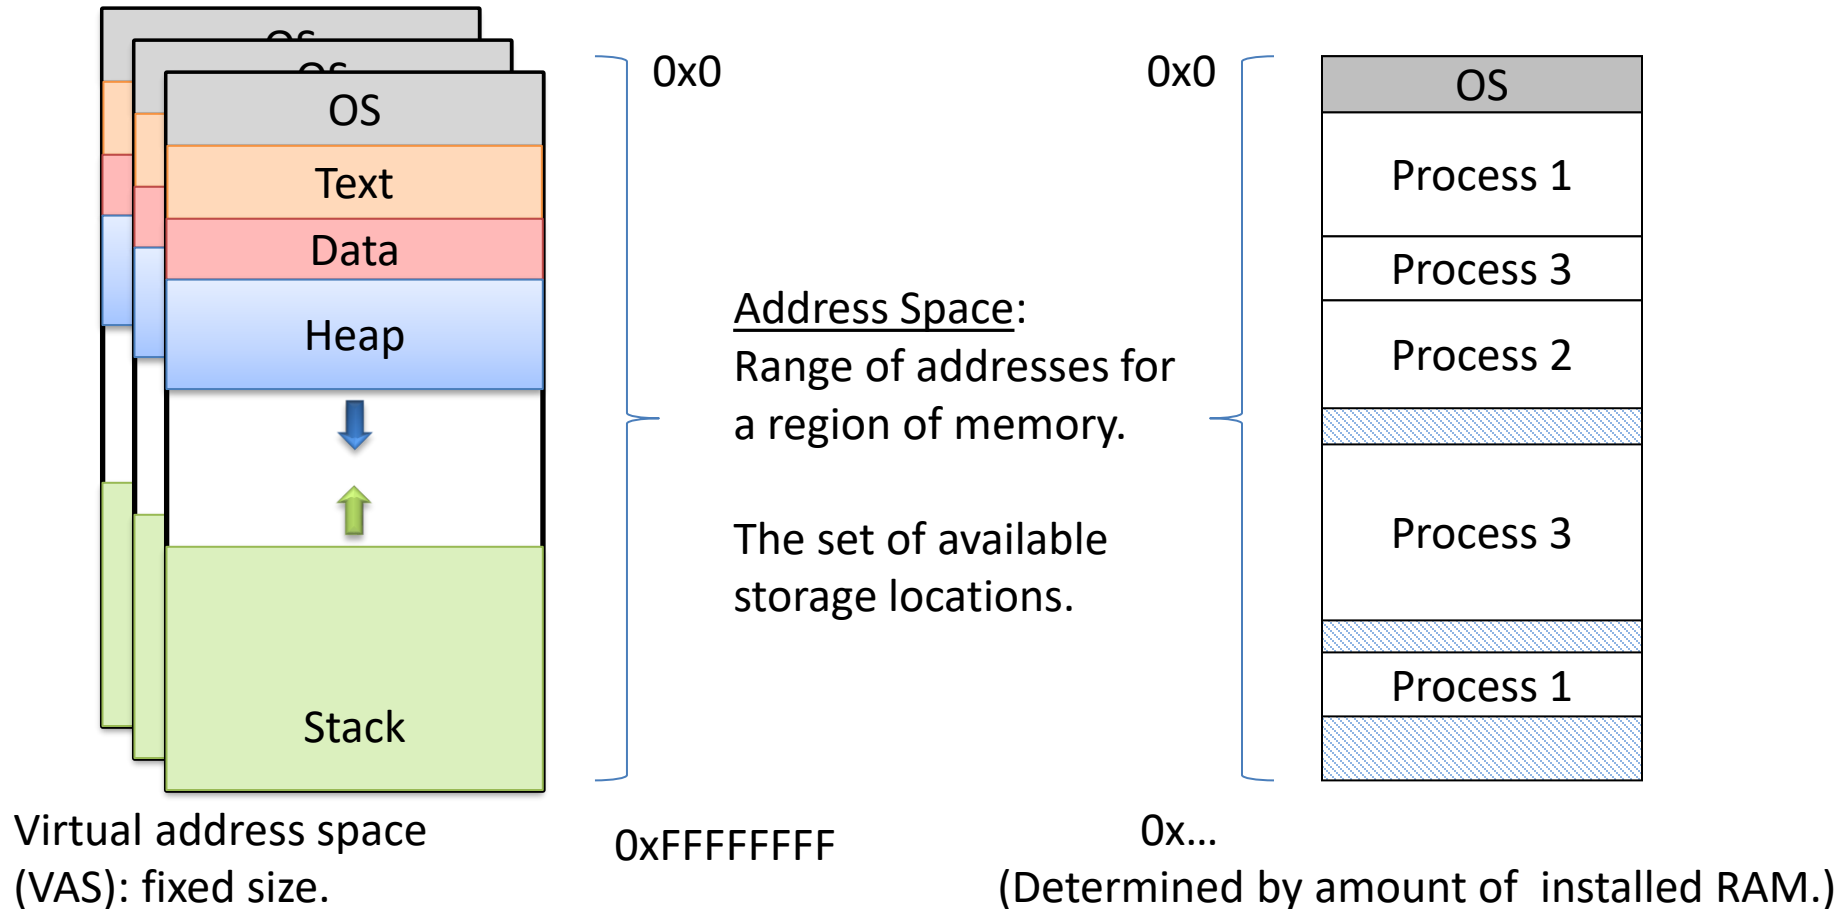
OS
OS
OS
Text
Data
Heap
Stack

0x0

Address Space:
Range of addresses for a region of memory.

The set of available storage locations.

0x0

OS
Process 1
Process 3
Process 2
Process 3
Process 1

Virtual address space (VAS): fixed size.

0xFFFFFFFF

0x…
(Determined by amount of installed RAM.)